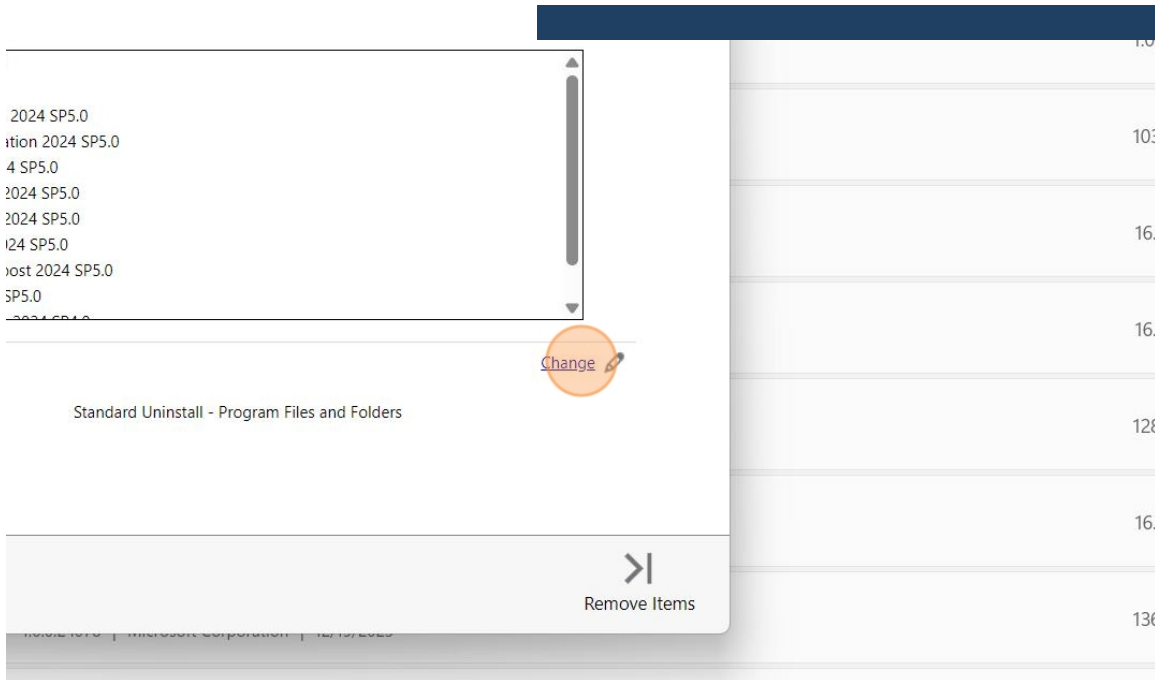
2024 SP5.0
ation 2024 SP5.0
4 SP5.0
2024 SP5.0
2024 SP5.0
24 SP5.0
oost 2024 SP5.0
SP5.0
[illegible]

Change

Standard Uninstall - Program Files and Folders

Remove Items

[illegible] | Microsoft Corporation | 12/19/2023

1.0
103
16.
16.
128
16.
136